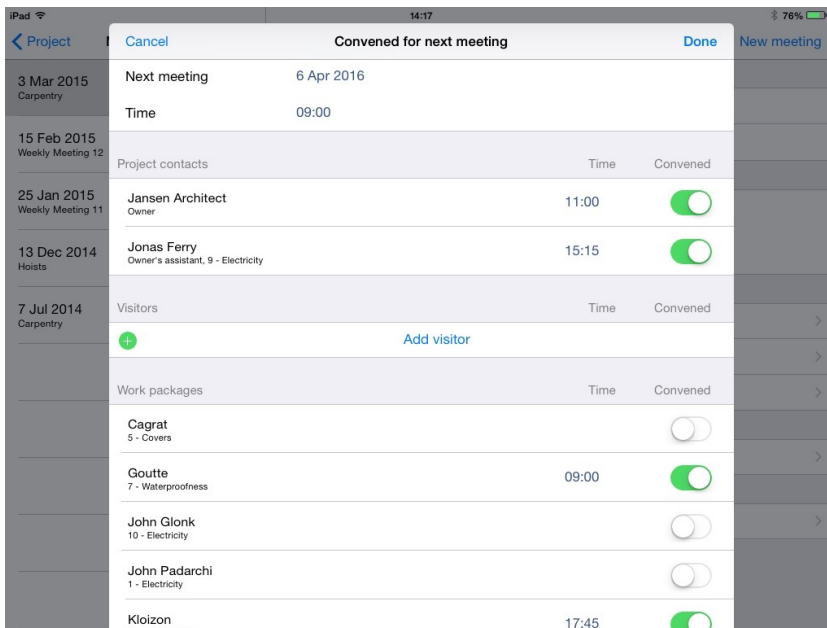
iPad
14:17
76%
Project
New meeting

3 Mar 2015
Carpentry

15 Feb 2015
Weekly Meeting 12

25 Jan 2015
Weekly Meeting 11

13 Dec 2014
Hoists

7 Jul 2014
Carpentry

Cancel
Convened for next meeting
Done

Next meeting 6 Apr 2016
Time 09:00

Project contacts Time Convened

Jansen Architect
Owner
11:00

Jonas Ferry
Owner's assistant, 9 - Electricity
15:15

Visitors Time Convened

Add visitor

Work packages Time Convened

Cagrat
5 - Covers

Goutte
7 - Waterproofness
09:00

John Glonk
10 - Electricity

John Padarchi
1 - Electricity

Kloizon
17:45